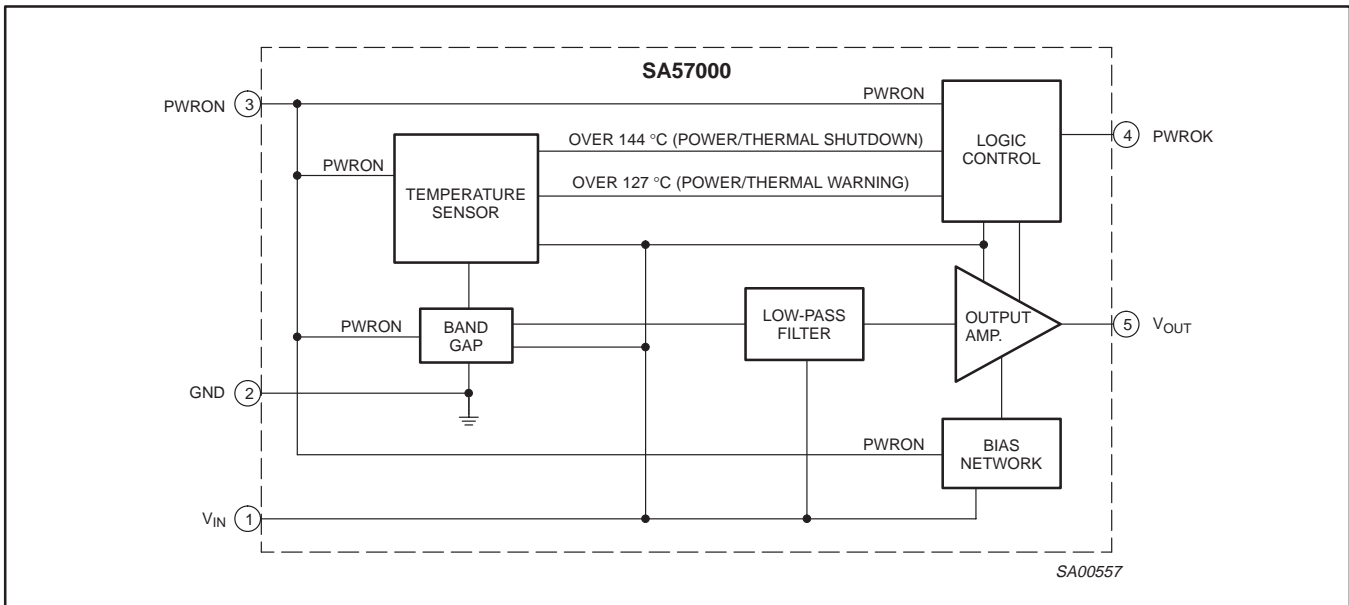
SA57000

PWRON 3

PWRON

PWRON

TEMPERATURE SENSOR

OVER 144 °C (POWER/THERMAL SHUTDOWN)

OVER 127 °C (POWER/THERMAL WARNING)

LOGIC CONTROL

4 PWROK

PWRON

BAND GAP

LOW-PASS FILTER

OUTPUT AMP.

5 $V_{OUT}$

GND 2

PWRON

BIAS NETWORK

$V_{IN}$ 1

SA00557